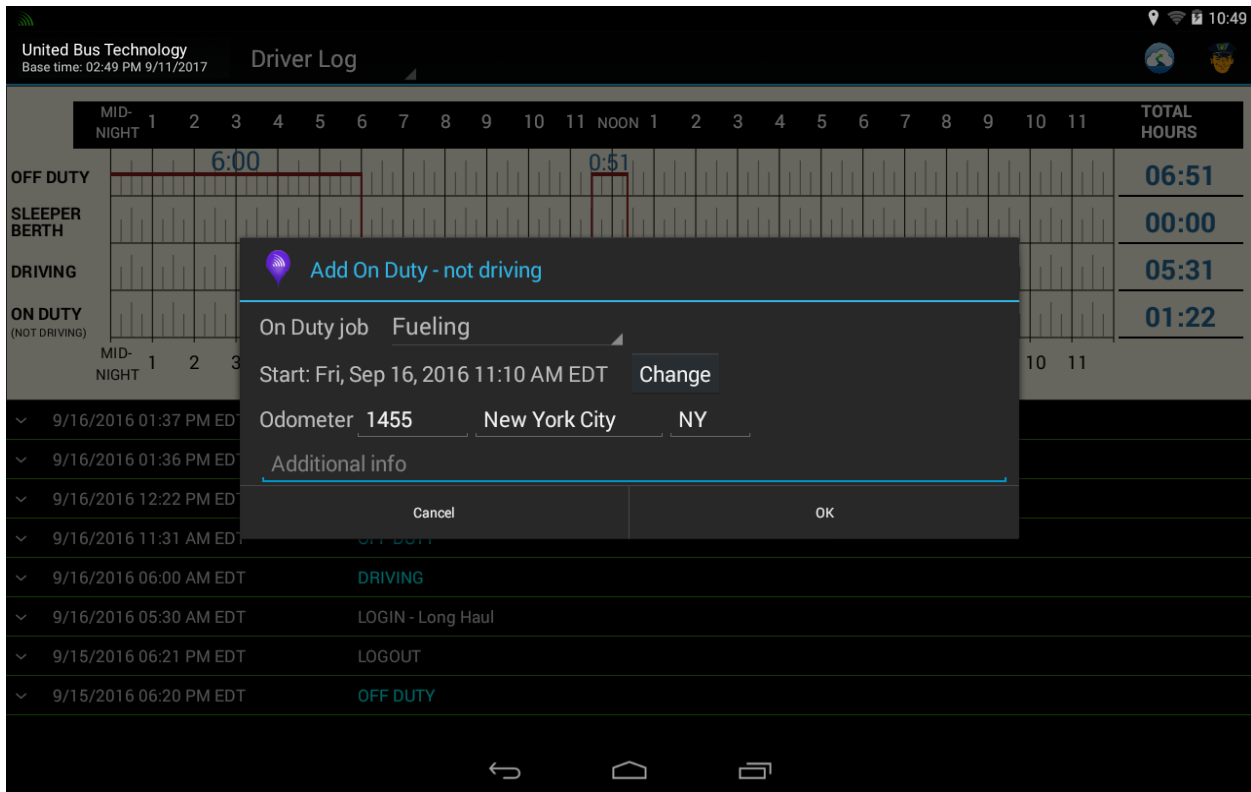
10:49

United Bus Technology
Base time: 02:49 PM 9/11/2017

Driver Log

| MID-NIGHT | 1 | 2 | 3 | 4 | 5 | 6 | 7 | 8 | 9 | 10 | 11 | NOON | 1 | 2 | 3 | 4 | 5 | 6 | 7 | 8 | 9 | 10 | 11 | TOTAL HOURS |
|---|---|---|---|---|---|---|---|---|---|---|---|---|---|---|---|---|---|---|---|---|---|---|---|---|

6:00
0:51

OFF DUTY 06:51
SLEEPER BERTH 00:00
DRIVING 05:31
ON DUTY (NOT DRIVING) 01:22

MID-NIGHT 1 2 3 10 11

Add On Duty - not driving

On Duty job Fueling
Start: Fri, Sep 16, 2016 11:10 AM EDT Change
Odometer 1455 New York City NY
Additional info

Cancel OK

9/16/2016 01:37 PM EDT
9/16/2016 01:36 PM EDT
9/16/2016 12:22 PM EDT
9/16/2016 11:31 AM EDT OFF DUTY
9/16/2016 06:00 AM EDT DRIVING
9/16/2016 05:30 AM EDT LOGIN - Long Haul
9/15/2016 06:21 PM EDT LOGOUT
9/15/2016 06:20 PM EDT OFF DUTY